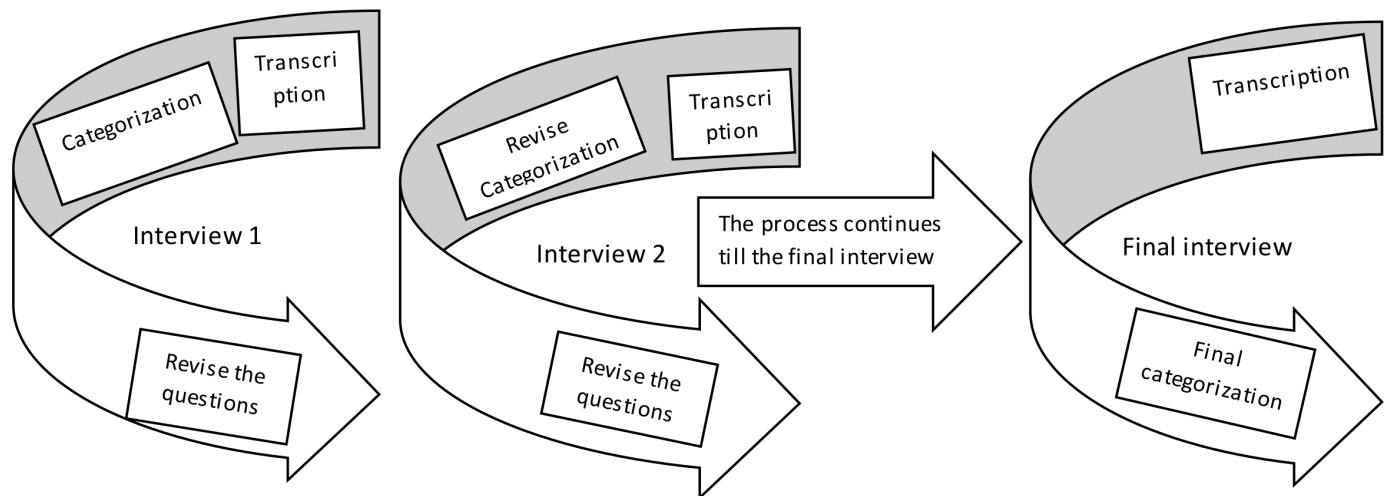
Categorization

Transcri ption

Interview 1

Revise the questions

Revise Categorization

Transcri ption

Interview 2

Revise the questions

The process continues till the final interview

Transcription

Final interview

Final categorization